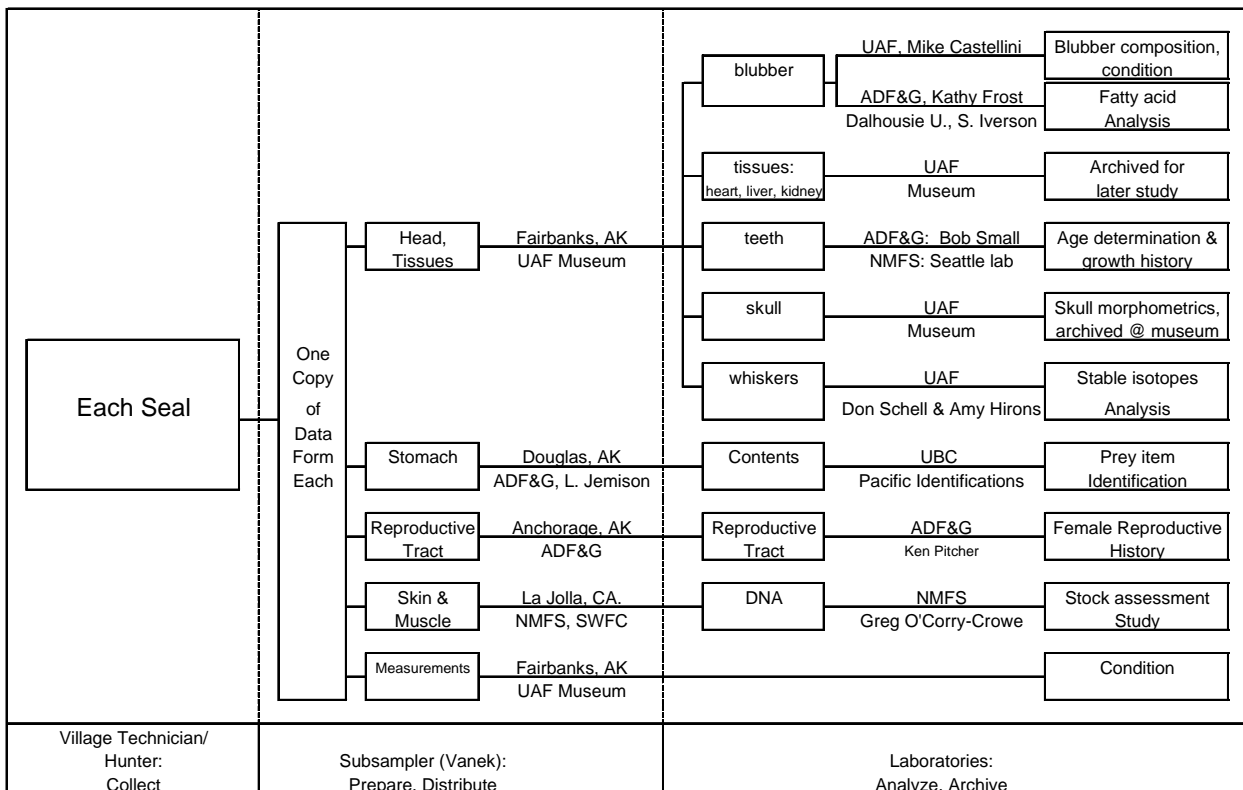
Each Seal

One Copy of Data Form Each

Head, Tissues

Fairbanks, AK
UAF Museum

blubber

UAF, Mike Castellini

Blubber composition, condition

ADF&G, Kathy Frost
Dalhousie U., S. Iverson

Fatty acid Analysis

tissues:
heart, liver, kidney

UAF
Museum

Archived for later study

teeth

ADF&G: Bob Small
NMFS: Seattle lab

Age determination & growth history

skull

UAF
Museum

Skull morphometrics, archived @ museum

whiskers

UAF
Don Schell & Amy Hirons

Stable isotopes Analysis

Stomach

Douglas, AK
ADF&G, L. Jemison

Contents

UBC
Pacific Identifications

Prey item Identification

Reproductive Tract

Anchorage, AK
ADF&G

Reproductive Tract

ADF&G
Ken Pitcher

Female Reproductive History

Skin & Muscle

La Jolla, CA.
NMFS, SWFC

DNA

NMFS
Greg O'Corry-Crowe

Stock assessment Study

Measurements

Fairbanks, AK
UAF Museum

Condition

Village Technician/ Hunter: Collect

Subsampler (Vanek): Prepare, Distribute

Laboratories: Analyze, Archive